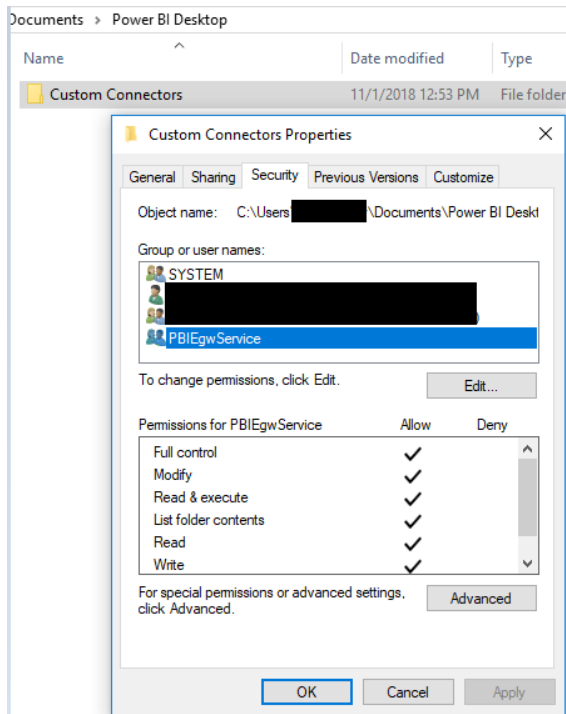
Documents > Power BI Desktop

Name

Date modified

Type

Custom Connectors

11/1/2018 12:53 PM

File folder

Custom Connectors Properties

General

Sharing

Security

Previous Versions

Customize

Object name: C:\Users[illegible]\Documents\Power BI Deskt

Group or user names:

SYSTEM

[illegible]

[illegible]

PBIEgwService

To change permissions, click Edit.

Edit...

Permissions for PBIEgwService

Allow

Deny

Full control ✓

Modify ✓

Read & execute ✓

List folder contents ✓

Read ✓

Write ✓

For special permissions or advanced settings, click Advanced.

Advanced

OK

Cancel

Apply